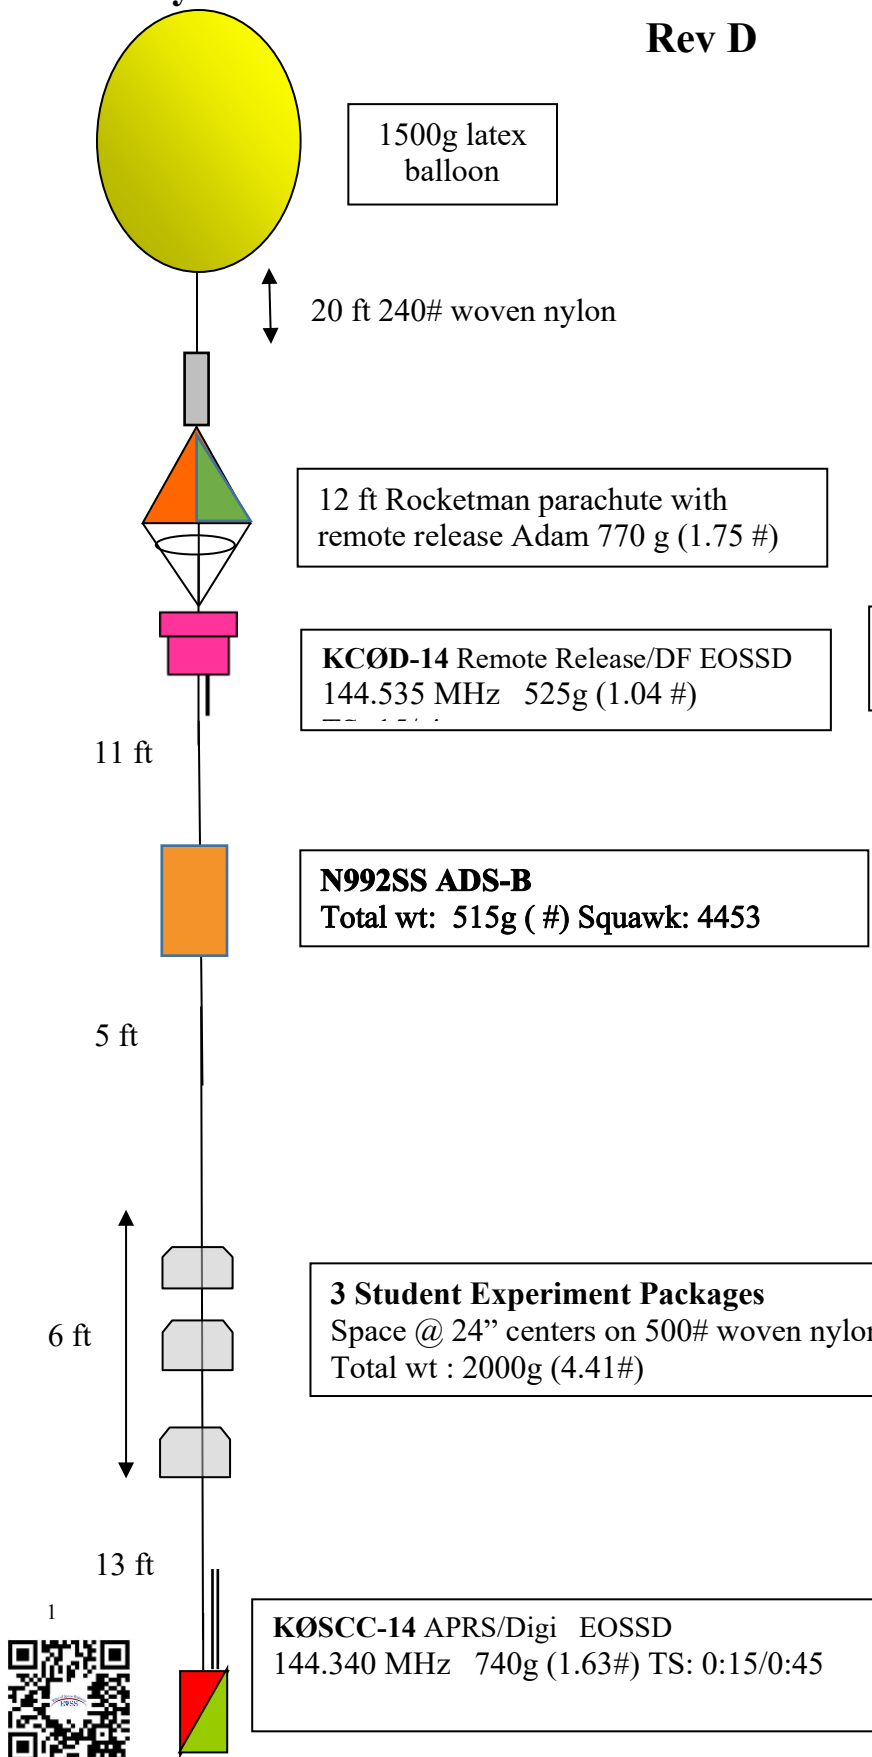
Rev D

1500g latex balloon

20 ft 240# woven nylon

12 ft Rocketman parachute with remote release Adam 770 g (1.75 #)

**KCØD-14** Remote Release/DF EOSSD
144.535 MHz 525g (1.04 #)
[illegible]

11 ft

**N992SS ADS-B**
Total wt: 515g ( #) Squawk: 4453

5 ft

6 ft

**3 Student Experiment Packages**
Space @ 24" centers on 500# woven nylo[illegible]
Total wt : 2000g (4.41#)

13 ft

1

**KØSCC-14** APRS/Digi EOSSD
144.340 MHz 740g (1.63#) TS: 0:15/0:45